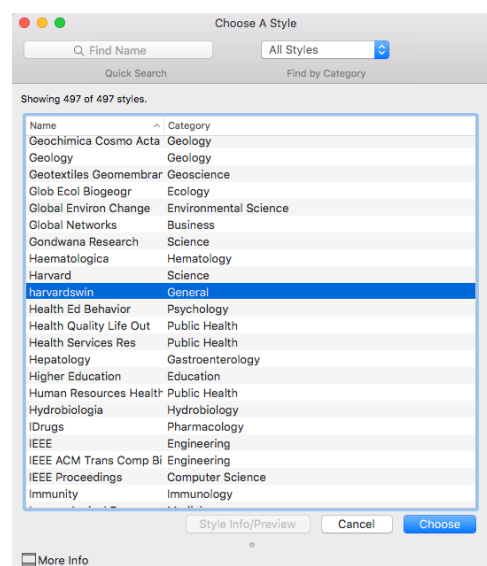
Choose A Style

Find Name

All Styles

Quick Search

Find by Category

Showing 497 of 497 styles.

| Name | Category |
|---|---|
| Geochimica Cosmo Acta | Geology |
| Geology | Geology |
| Geotextiles Geomembran | Geoscience |
| Glob Ecol Biogeogr | Ecology |
| Global Environ Change | Environmental Science |
| Global Networks | Business |
| Gondwana Research | Science |
| Haematologica | Hematology |
| Harvard | Science |
| harvardswin | General |
| Health Ed Behavior | Psychology |
| Health Quality Life Out | Public Health |
| Health Services Res | Public Health |
| Hepatology | Gastroenterology |
| Higher Education | Education |
| Human Resources Health | Public Health |
| Hydrobiologia | Hydrobiology |
| IDrugs | Pharmacology |
| IEEE | Engineering |
| IEEE ACM Trans Comp Bi | Engineering |
| IEEE Proceedings | Computer Science |
| Immunity | Immunology |
| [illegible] | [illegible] |

Style Info/Preview

Cancel

Choose

More Info